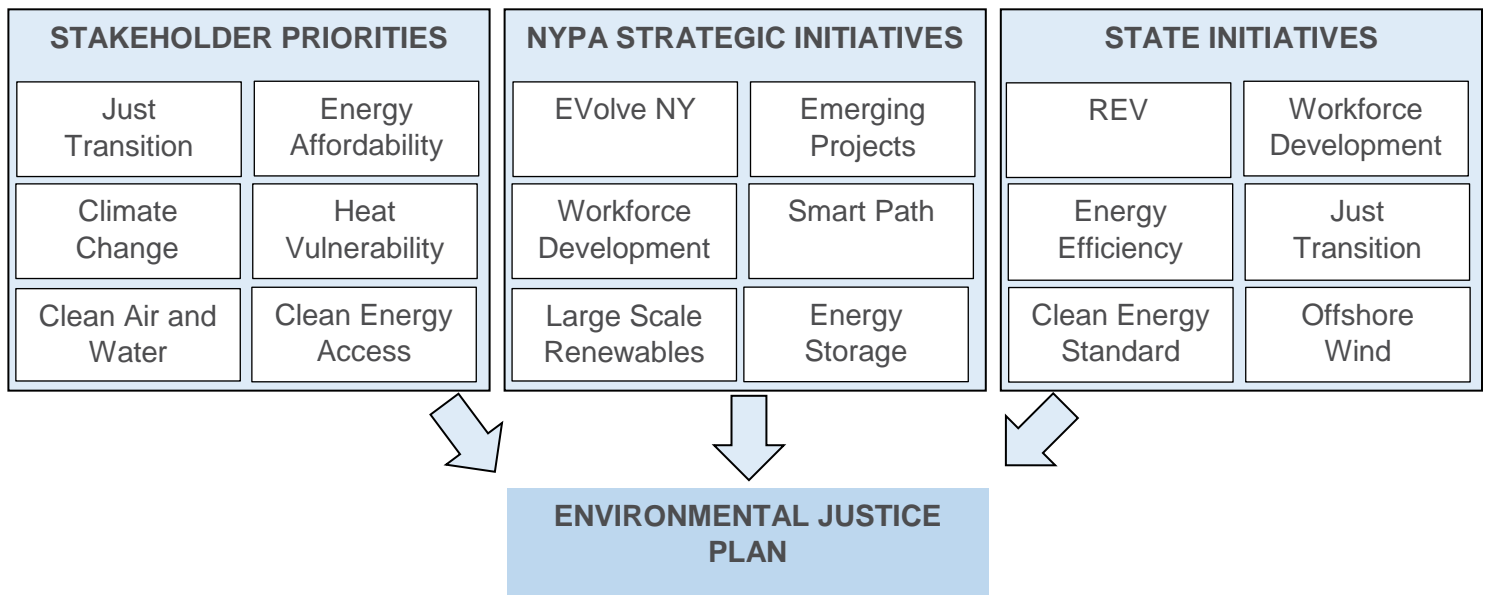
STAKEHOLDER PRIORITIES

Just Transition

Energy Affordability

Climate Change

Heat Vulnerability

Clean Air and Water

Clean Energy Access

NYPA STRATEGIC INITIATIVES

EVolve NY

Emerging Projects

Workforce Development

Smart Path

Large Scale Renewables

Energy Storage

STATE INITIATIVES

REV

Workforce Development

Energy Efficiency

Just Transition

Clean Energy Standard

Offshore Wind

ENVIRONMENTAL JUSTICE PLAN